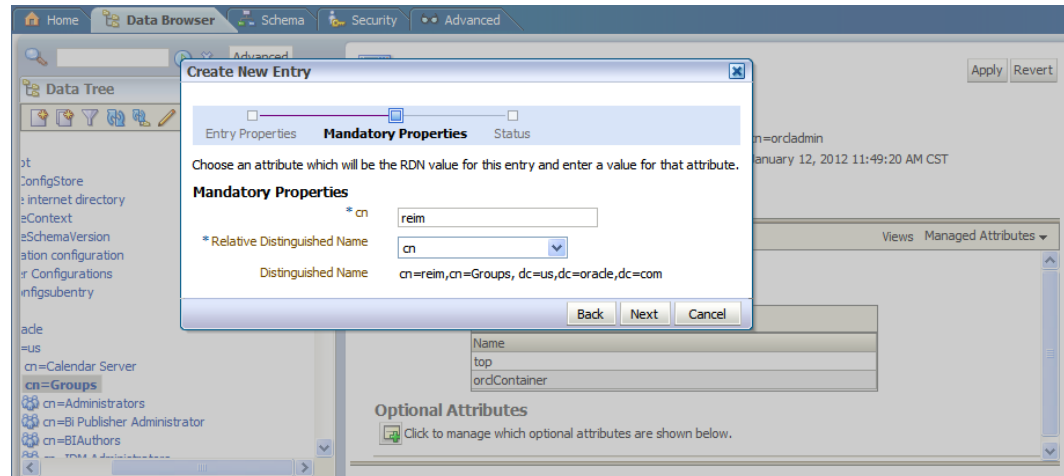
Home | Data Browser | Schema | Security | Advanced

Advanced

Data Tree

ot
ConfigStore
e internet directory
eContext
eSchemaVersion
ation configuration
r Configurations
nfigsubentry

acle
=us
cn=Calendar Server
cn=Groups
cn=Administrators
cn=Bi Publisher Administrator
cn=BIAuthors

Apply Revert

n=orcladmin
anuary 12, 2012 11:49:20 AM CST

Views Managed Attributes

| Name |
|---|
| top |
| orclContainer |

Optional Attributes
Click to manage which optional attributes are shown below.

Create New Entry

Entry Properties | Mandatory Properties | Status

Choose an attribute which will be the RDN value for this entry and enter a value for that attribute.

Mandatory Properties
* cn reim
* Relative Distinguished Name cn
Distinguished Name cn=reim,cn=Groups, dc=us,dc=oracle,dc=com

Back Next Cancel